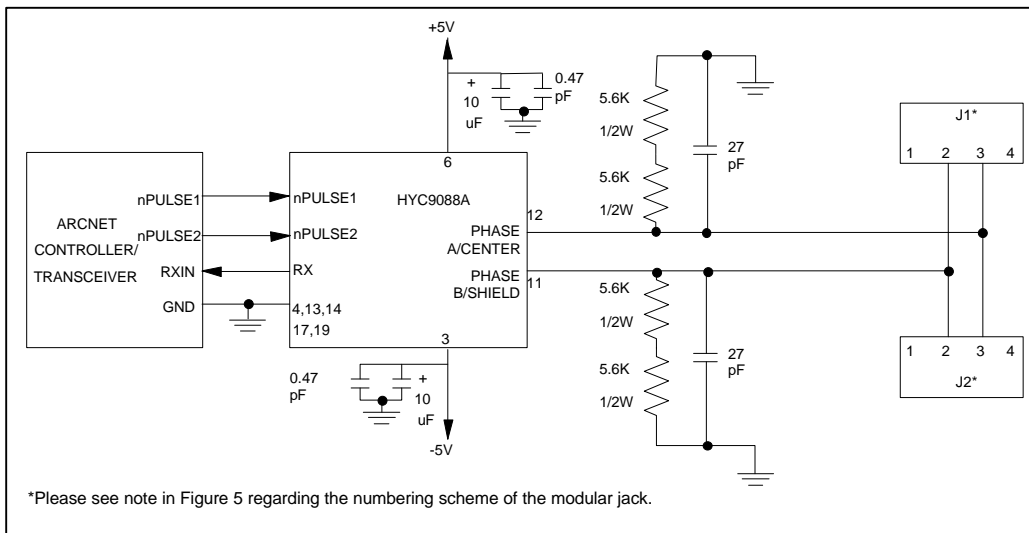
+5V

+
10
uF

0.47
pF

5.6K
1/2W

5.6K
1/2W

27
pF

J1*
1 2 3 4

ARCNET
CONTROLLER/
TRANSCEIVER

nPULSE1
nPULSE2
RXIN
GND

6
nPULSE1
HYC9088A
nPULSE2
RX
4,13,14
17,19
12
PHASE
A/CENTER
PHASE
B/SHIELD
11
3

5.6K
1/2W

5.6K
1/2W

27
pF

1 2 3 4
J2*

0.47
pF

+
10
uF

-5V

*Please see note in Figure 5 regarding the numbering scheme of the modular jack.